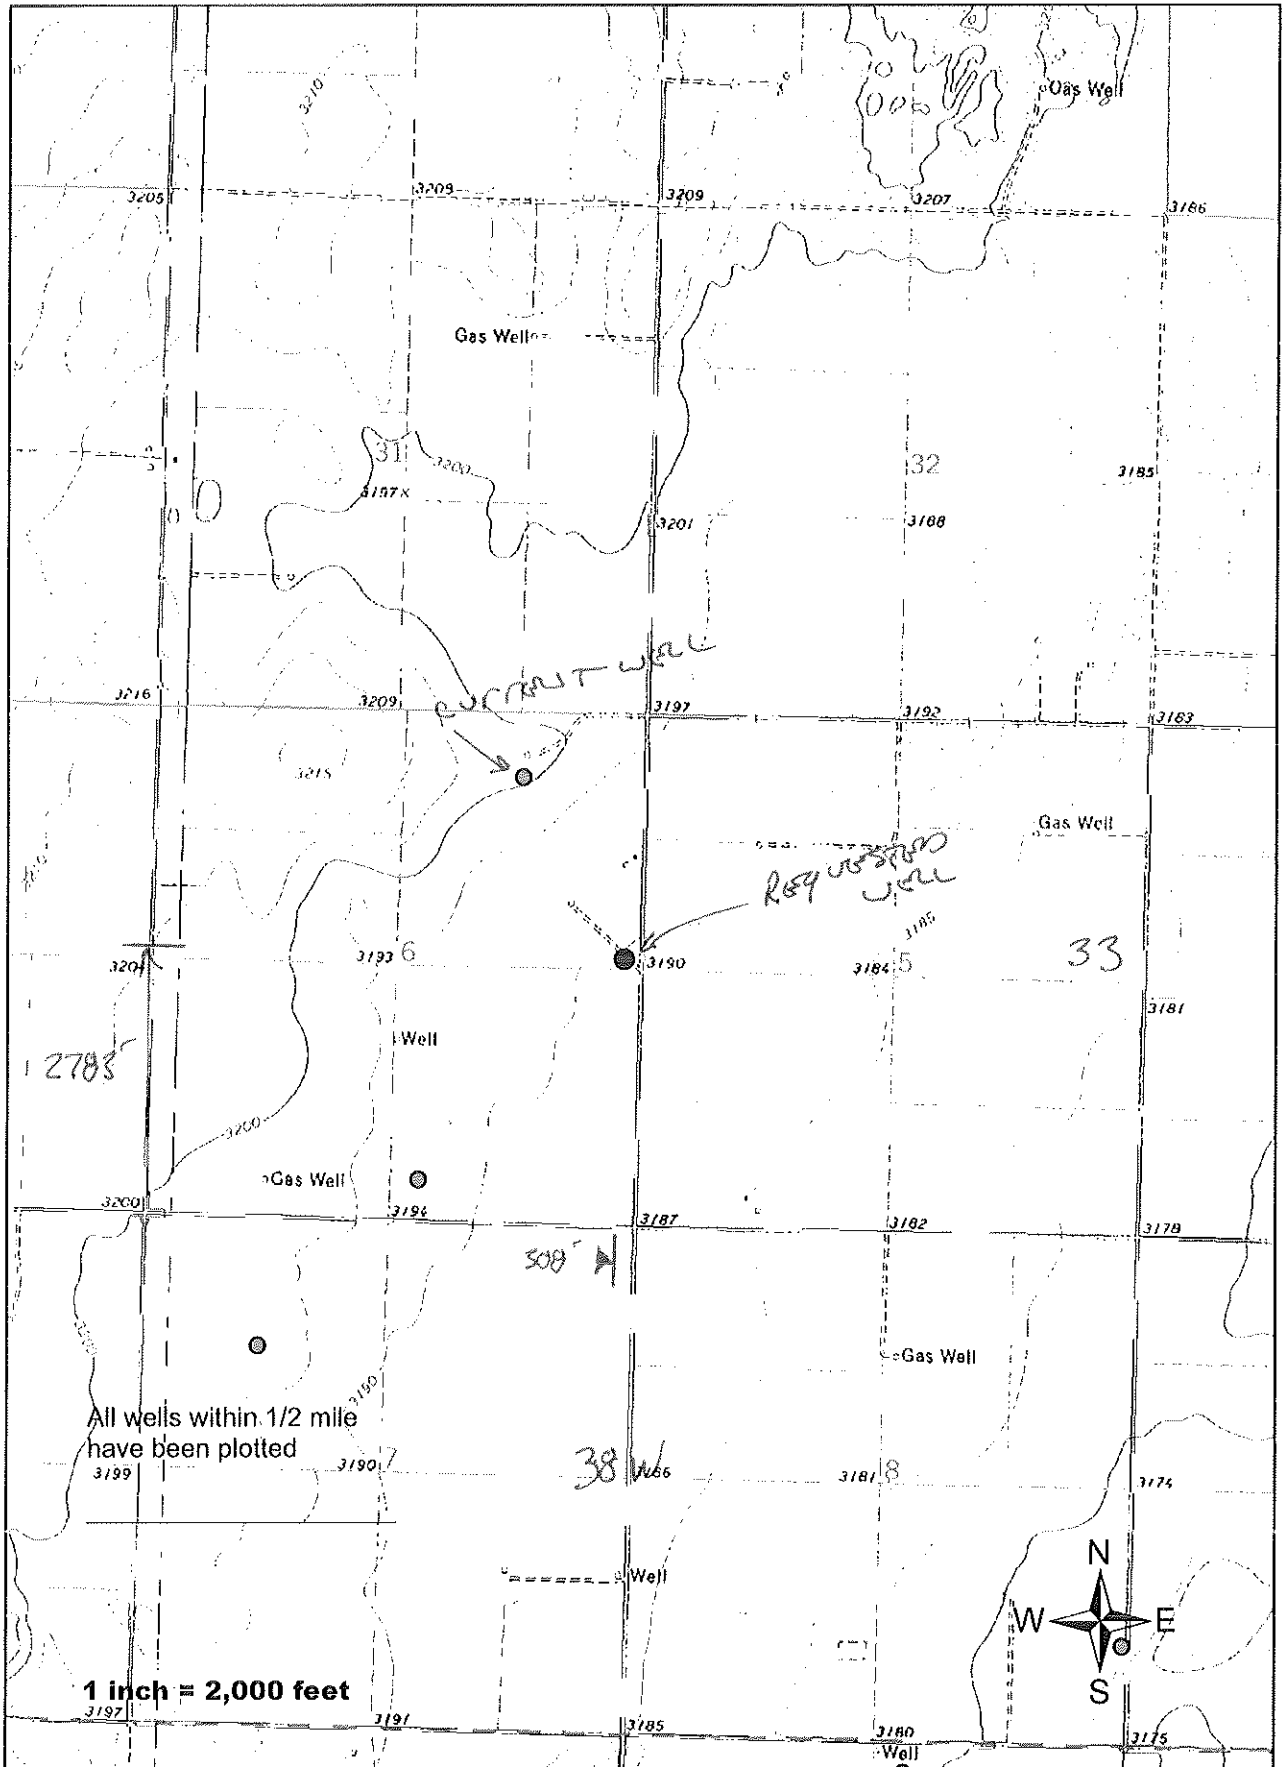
Gas Well
3210
3205
3209
3209
3207
3186
Gas Well
31
3200
3197 x
3201
32
3188
3185
CURRENT WELL
3216
3209
3197
3192
3183
3215
Gas Well
REQUESTED WELL
3185
3201
3193 6
3190
3184 5
33
3181
Well
2785'
3200
Gas Well
3200
3194
3187
3182
3178
308'
Gas Well
3190
All wells within 1/2 mile have been plotted
3199
3190
38 W
3186
3181 8
3174
Well
N
W
E
S
1 inch = 2,000 feet
3197
3191
3185
3180
Well
3175